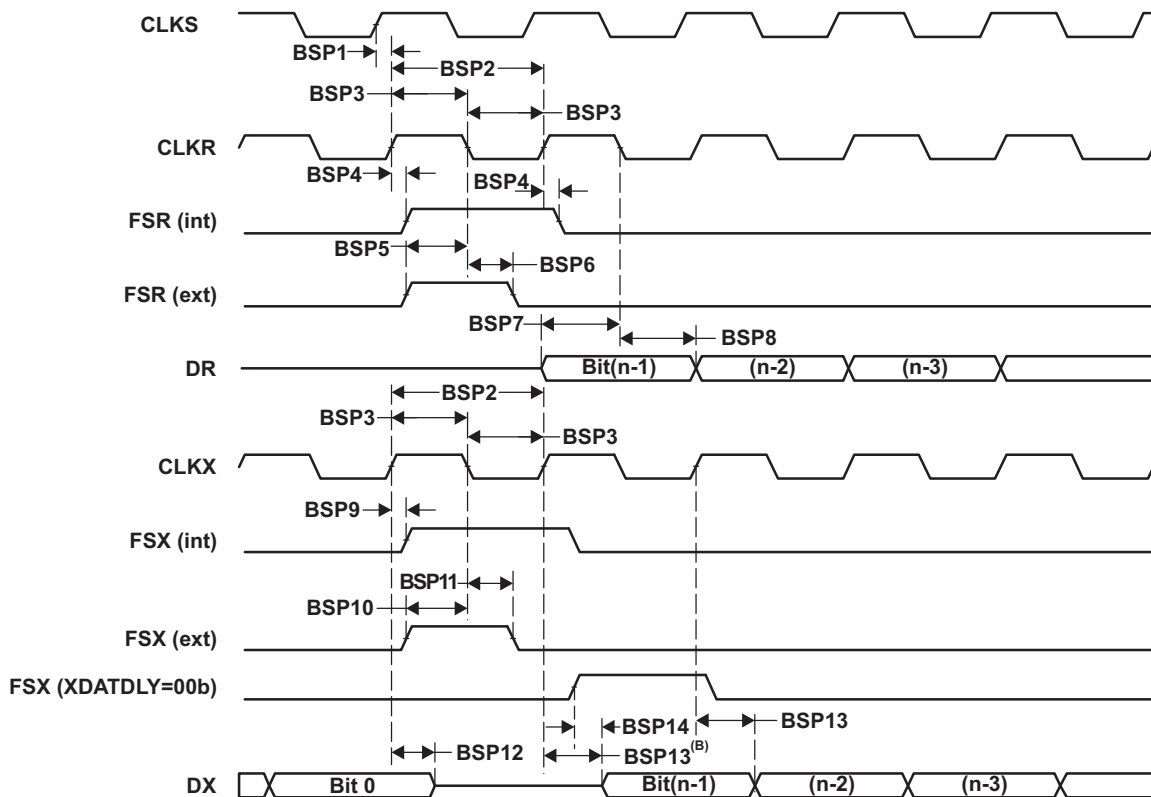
CLKS

BSP1

BSP2

BSP3

BSP3

CLKR

BSP4

BSP4

FSR (int)

BSP5

BSP6

FSR (ext)

BSP7

BSP8

DR

Bit(n-1)

(n-2)

(n-3)

BSP2

BSP3

BSP3

CLKX

BSP9

FSX (int)

BSP11

BSP10

FSX (ext)

FSX (XDATDLY=00b)

BSP14

BSP13

BSP12

BSP13$^{(B)}$

DX

Bit 0

Bit(n-1)

(n-2)

(n-3)